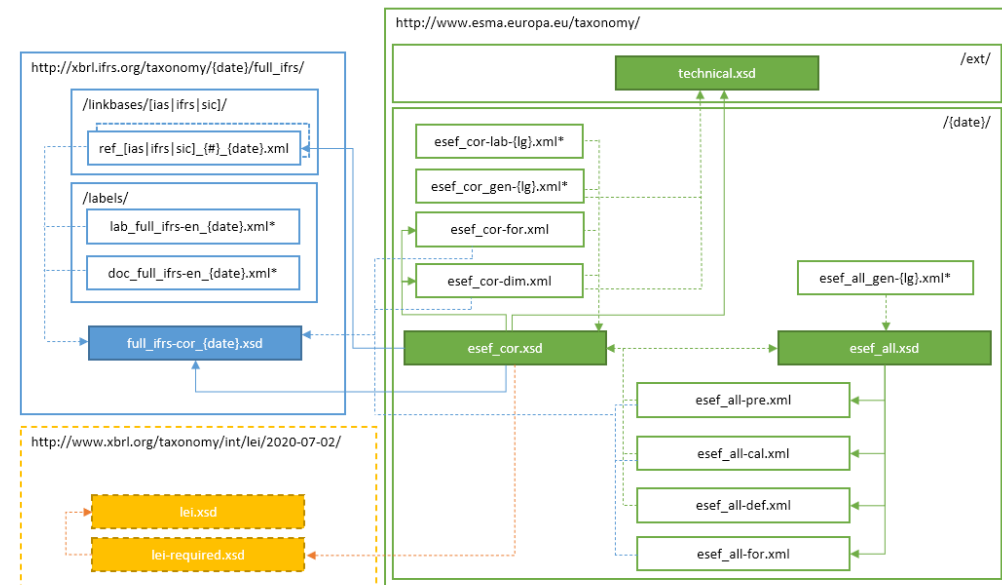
http://xbrl.ifrs.org/taxonomy/{date}/full_ifrs/

/linkbases/[ias|ifrs|sic]/

ref_[ias|ifrs|sic]_{#}_{date}.xml

/labels/

lab_full_ifrs-en_{date}.xml*

doc_full_ifrs-en_{date}.xml*

full_ifrs-cor_{date}.xsd

http://www.xbrl.org/taxonomy/int/lei/2020-07-02/

lei.xsd

lei-required.xsd

http://www.esma.europa.eu/taxonomy/

/ext/

technical.xsd

/{date}/

esef_cor-lab-{lg}.xml*

esef_cor_gen-{lg}.xml*

esef_cor-for.xml

esef_cor-dim.xml

esef_all_gen-{lg}.xml*

esef_cor.xsd

esef_all.xsd

esef_all-pre.xml

esef_all-cal.xml

esef_all-def.xml

esef_all-for.xml